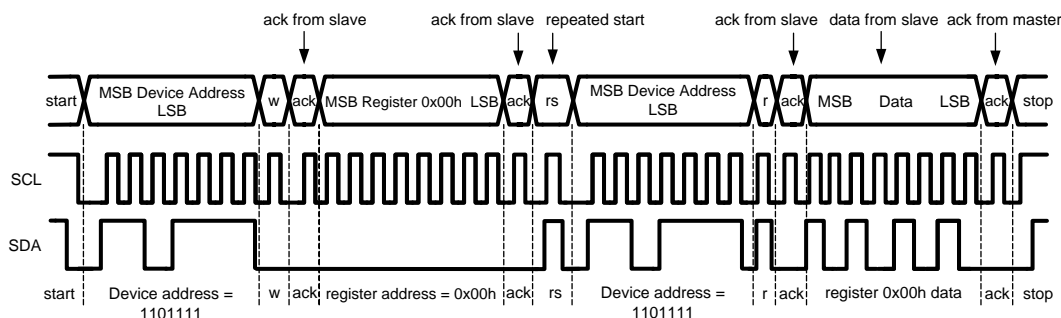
ack from slave ack from slave repeated start ack from slave data from slave ack from master

start MSB Device Address LSB w ack MSB Register 0x00h LSB ack rs MSB Device Address LSB r ack MSB Data LSB ack stop

SCL

SDA

start Device address = 1101111 w ack register address = 0x00h ack rs Device address = 1101111 r ack register 0x00h data ack stop